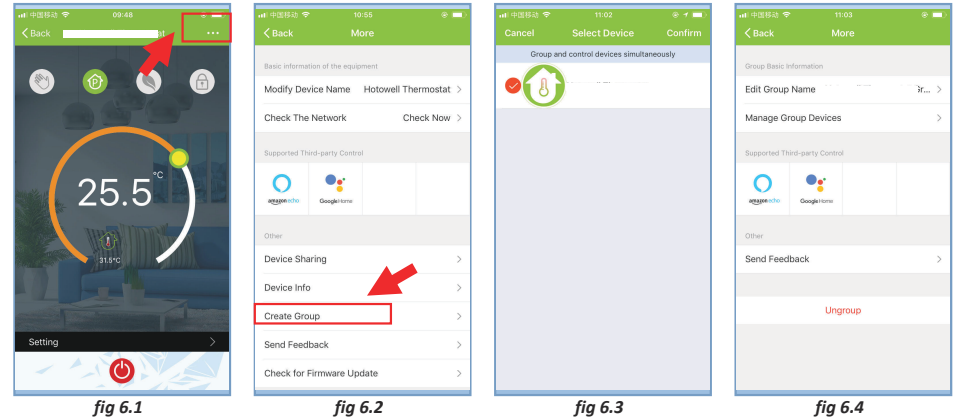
中国移动 09:48
Back
...
25.5 °C
31.5°C
Setting
fig 6.1

中国移动 10:55
Back More
Basic information of the equipment
Modify Device Name Hotowell Thermostat
Check The Network Check Now
Supported Third-party Control
amazon echo
Google Home
Other
Device Sharing
Device Info
Create Group
Send Feedback
Check for Firmware Update
fig 6.2

中国移动 11:02
Cancel Select Device Confirm
Group and control devices simultaneously
fig 6.3

中国移动 11:03
Back More
Group Basic Information
Edit Group Name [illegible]
Manage Group Devices
Supported Third-party Control
amazon echo
Google Home
Other
Send Feedback
Ungroup
fig 6.4